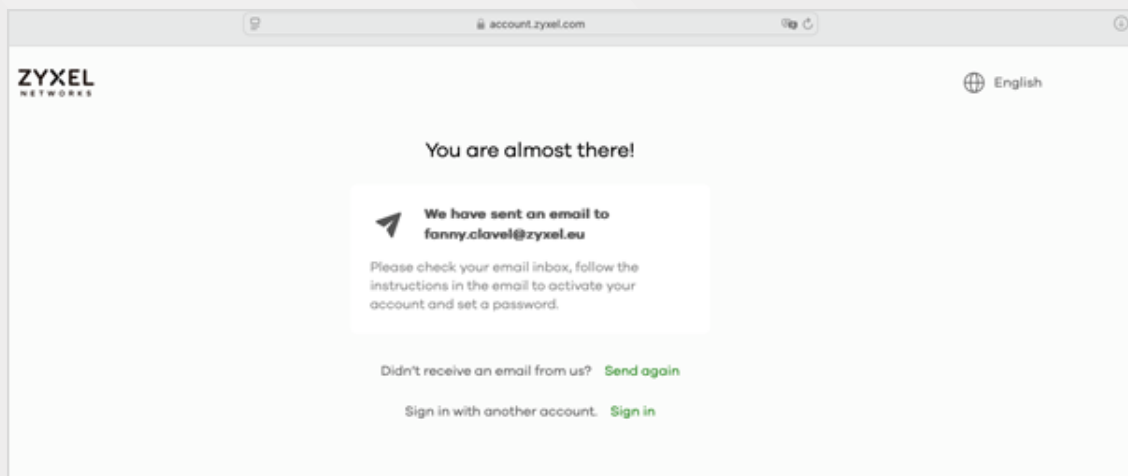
account.zyxel.com

ZYXEL
NETWORKS

English

You are almost there!

We have sent an email to fanny.clavel@zyxel.eu

Please check your email inbox, follow the instructions in the email to activate your account and set a password.

Didn't receive an email from us? Send again

Sign in with another account. Sign in